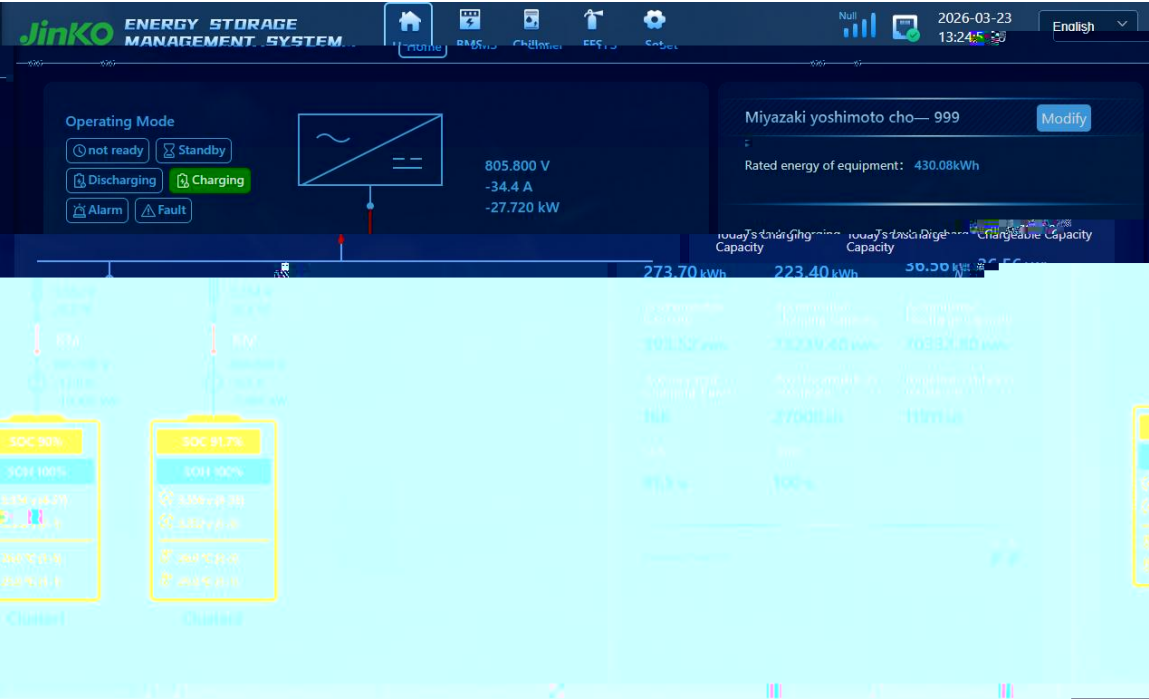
JinKO ENERGY STORAGE MANAGEMENT SYSTEM

Home BMS Chiller FFS Set

Null

2026-03-23
13:24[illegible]

English

Operating Mode

not ready
Standby
Discharging
Charging
Alarm
Fault

805.800 V
-34.4 A
-27.720 kW

Miyazaki yoshimoto cho— 999

Modify

Rated energy of equipment: 430.08kWh

Today's Charging Capacity
Today's Discharge Capacity
Chargeable Capacity

273.70 kWh
223.40 kWh
36.56 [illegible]

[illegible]

SOC 90%
SOH 100%

SOC 91.7%
SOH 100%

Cluster1
Cluster2